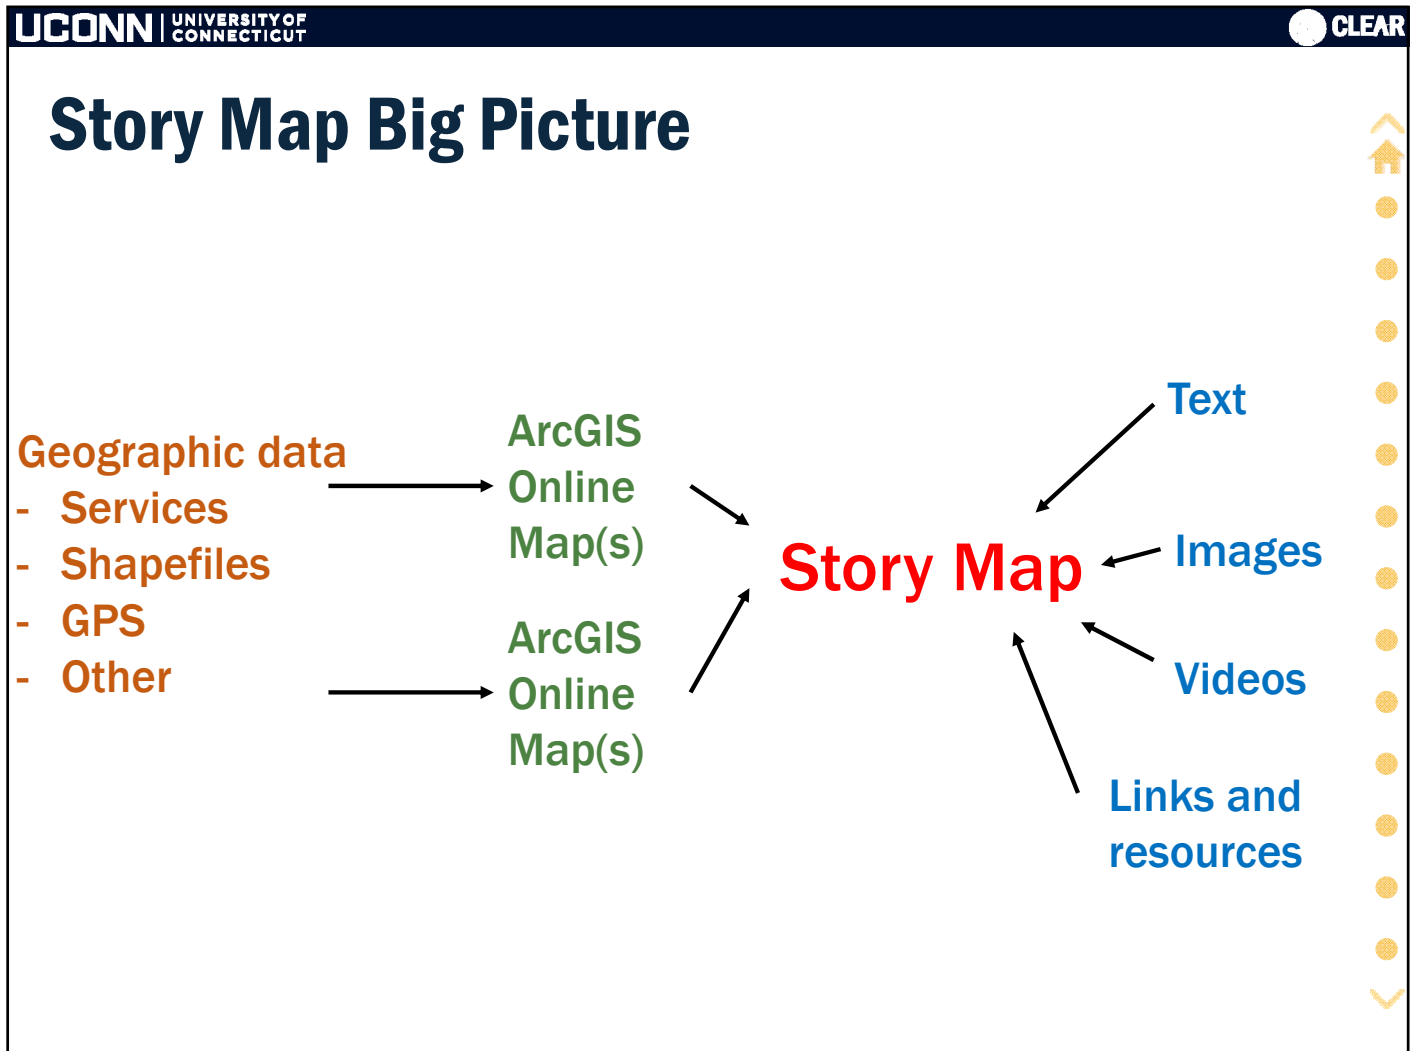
UCONN | UNIVERSITY OF CONNECTICUT

CLEAR

Story Map Big Picture

Geographic data
- Services
- Shapefiles
- GPS
- Other

ArcGIS Online Map(s)

ArcGIS Online Map(s)

Story Map

Text

Images

Videos

Links and resources